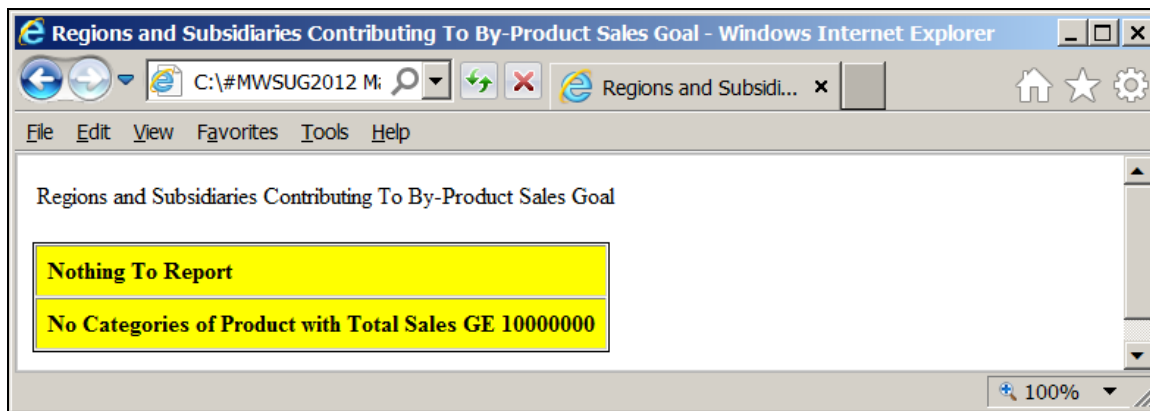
Regions and Subsidiaries Contributing To By-Product Sales Goal - Windows Internet Explorer

C:\#MWSUG2012 M

Regions and Subsidi... ×

File Edit View Favorites Tools Help

Regions and Subsidiaries Contributing To By-Product Sales Goal

| Nothing To Report |
|---|
| No Categories of Product with Total Sales GE 10000000 |

100%